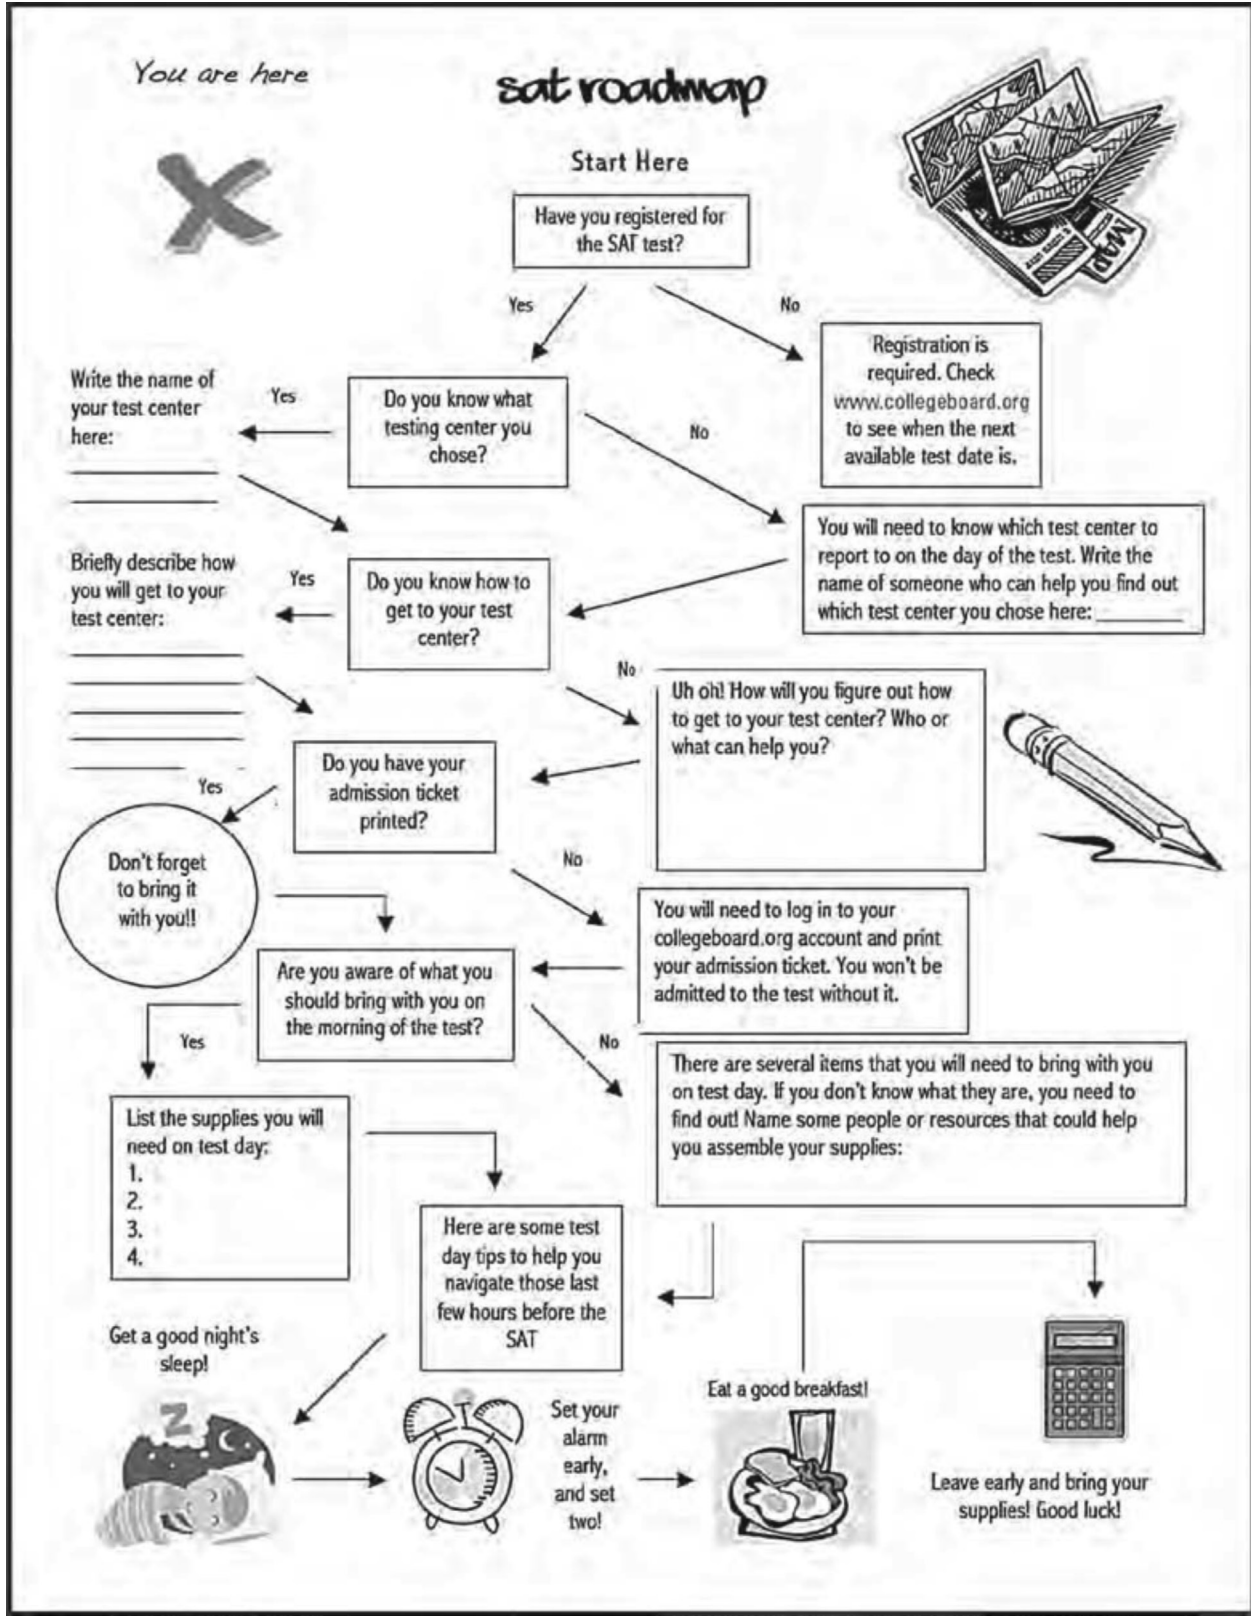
You are here

sat roadmap

Start Here

Have you registered for the SAT test?

Yes

No

Registration is required. Check www.collegeboard.org to see when the next available test date is.

Write the name of your test center here:
______
______

Yes

Do you know what testing center you chose?

No

You will need to know which test center to report to on the day of the test. Write the name of someone who can help you find out which test center you chose here: ______

Briefly describe how you will get to your test center:
______
______
______
______
______

Yes

Do you know how to get to your test center?

No

Uh oh! How will you figure out how to get to your test center? Who or what can help you?

Do you have your admission ticket printed?

Yes

Don't forget to bring it with you!!

No

You will need to log in to your collegeboard.org account and print your admission ticket. You won't be admitted to the test without it.

Are you aware of what you should bring with you on the morning of the test?

Yes

No

There are several items that you will need to bring with you on test day. If you don't know what they are, you need to find out! Name some people or resources that could help you assemble your supplies:

List the supplies you will need on test day:
1.
2.
3.
4.

Here are some test day tips to help you navigate those last few hours before the SAT

Get a good night's sleep!

Set your alarm early, and set two!

Eat a good breakfast!

Leave early and bring your supplies! Good luck!

MAP